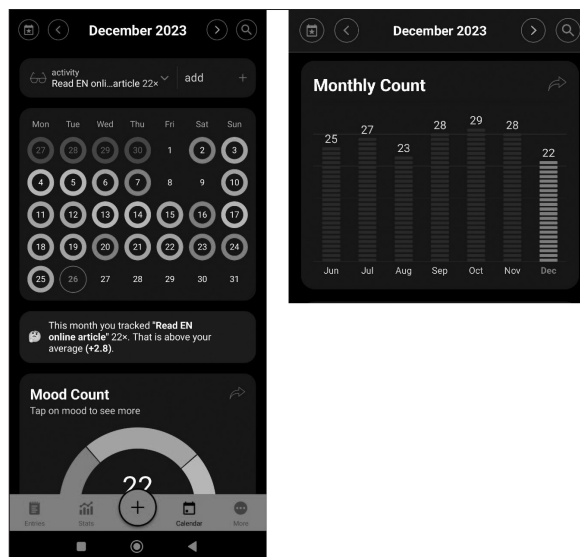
December 2023

activity
Read EN onli...article 22×
add
+

| Mon | Tue | Wed | Thu | Fri | Sat | Sun |
|---|---|---|---|---|---|---|
| 27 | 28 | 29 | 30 | 1 | 2 | 3 |
| 4 | 5 | 6 | 7 | 8 | 9 | 10 |
| 11 | 12 | 13 | 14 | 15 | 16 | 17 |
| 18 | 19 | 20 | 21 | 22 | 23 | 24 |
| 25 | 26 | 27 | 28 | 29 | 30 | 31 |

This month you tracked "**Read EN online article**" 22×. That is above your average **(+2.8)**.

Mood Count
Tap on mood to see more

22

Entries Stats Calendar More

December 2023

Monthly Count

| Jun | Jul | Aug | Sep | Oct | Nov | Dec |
|---|---|---|---|---|---|---|
| 25 | 27 | 23 | 28 | 29 | 28 | 22 |